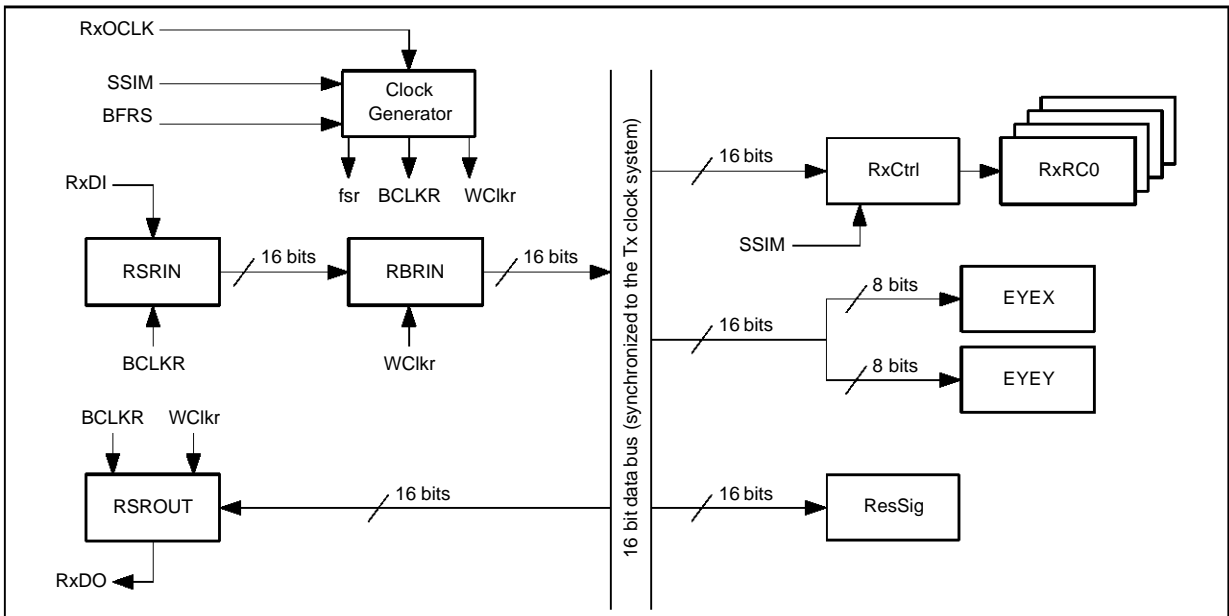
RxOCLK

SSIM

BFRS

Clock Generator

fsr

BCLKR

WClkr

RxDI

RSRIN

16 bits

RBRIN

16 bits

BCLKR

WClkr

BCLKR

WClkr

RSROUT

RxDO

16 bits

16 bit data bus (synchronized to the Tx clock system)

16 bits

RxCtrl

RxRC0

SSIM

16 bits

8 bits

EYEX

8 bits

EYEY

16 bits

ResSig